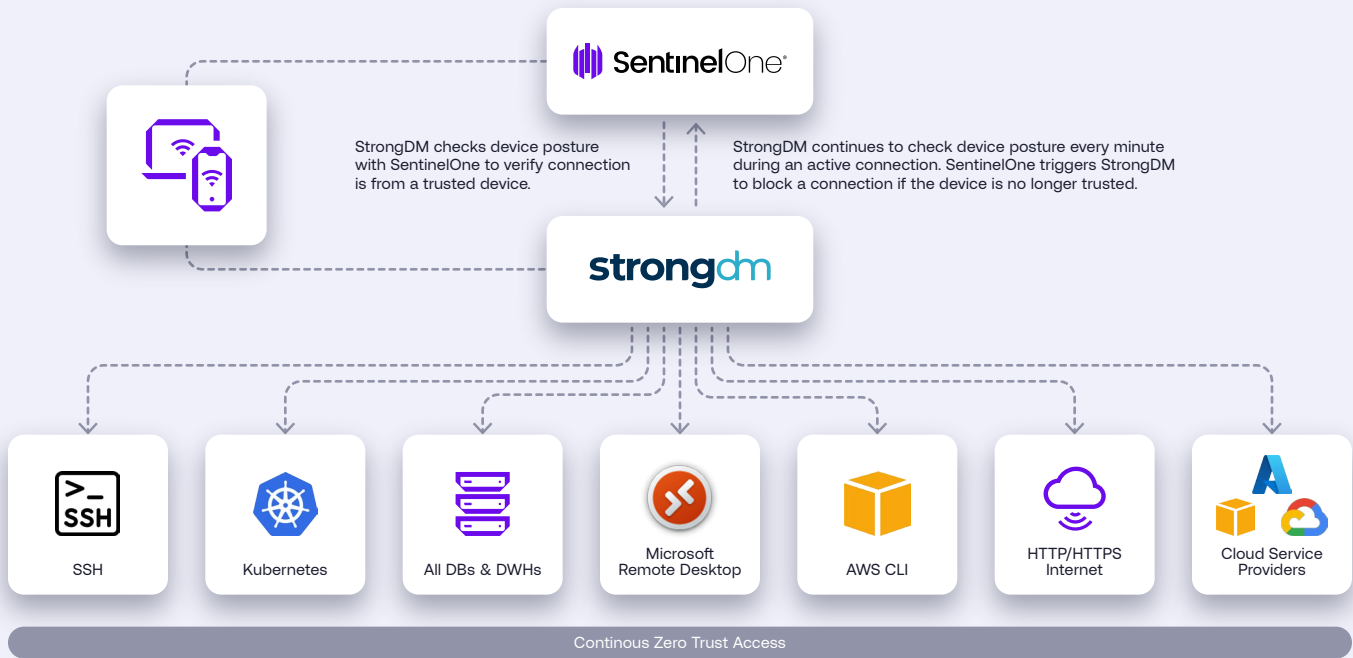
SentinelOne

StrongDM checks device posture with SentinelOne to verify connection is from a trusted device.

StrongDM continues to check device posture every minute during an active connection. SentinelOne triggers StrongDM to block a connection if the device is no longer trusted.

strongdm

>_ SSH

SSH

Kubernetes

All DBs & DWHs

Microsoft Remote Desktop

AWS CLI

HTTP/HTTPS Internet

Cloud Service Providers

Continous Zero Trust Access